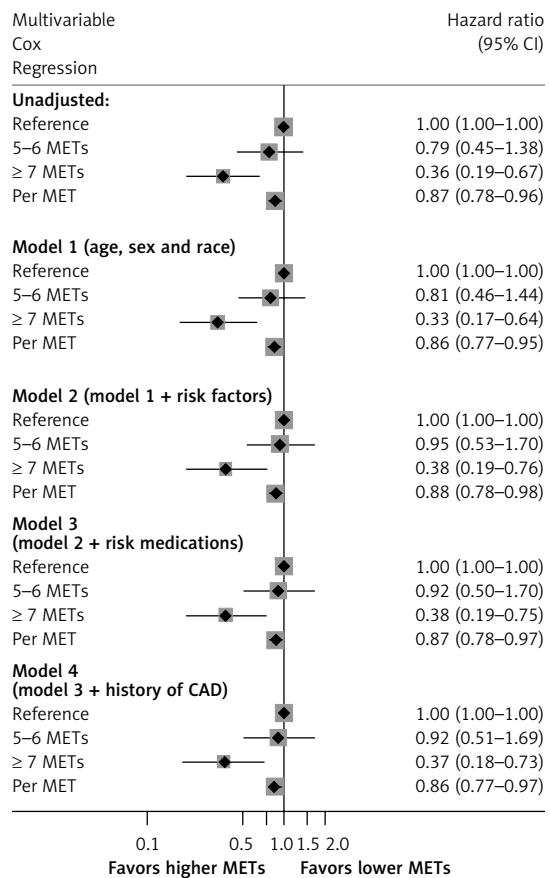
Multivariable Cox Regression

Hazard ratio (95% CI)

**Unadjusted:**
Reference 1.00 (1.00–1.00)
5–6 METs 0.79 (0.45–1.38)
≥ 7 METs 0.36 (0.19–0.67)
Per MET 0.87 (0.78–0.96)

**Model 1 (age, sex and race)**
Reference 1.00 (1.00–1.00)
5–6 METs 0.81 (0.46–1.44)
≥ 7 METs 0.33 (0.17–0.64)
Per MET 0.86 (0.77–0.95)

**Model 2 (model 1 + risk factors)**
Reference 1.00 (1.00–1.00)
5–6 METs 0.95 (0.53–1.70)
≥ 7 METs 0.38 (0.19–0.76)
Per MET 0.88 (0.78–0.98)

**Model 3 (model 2 + risk medications)**
Reference 1.00 (1.00–1.00)
5–6 METs 0.92 (0.50–1.70)
≥ 7 METs 0.38 (0.19–0.75)
Per MET 0.87 (0.78–0.97)

**Model 4 (model 3 + history of CAD)**
Reference 1.00 (1.00–1.00)
5–6 METs 0.92 (0.51–1.69)
≥ 7 METs 0.37 (0.18–0.73)
Per MET 0.86 (0.77–0.97)

0.1 0.5 1.0 1.5 2.0
Favors higher METs Favors lower METs